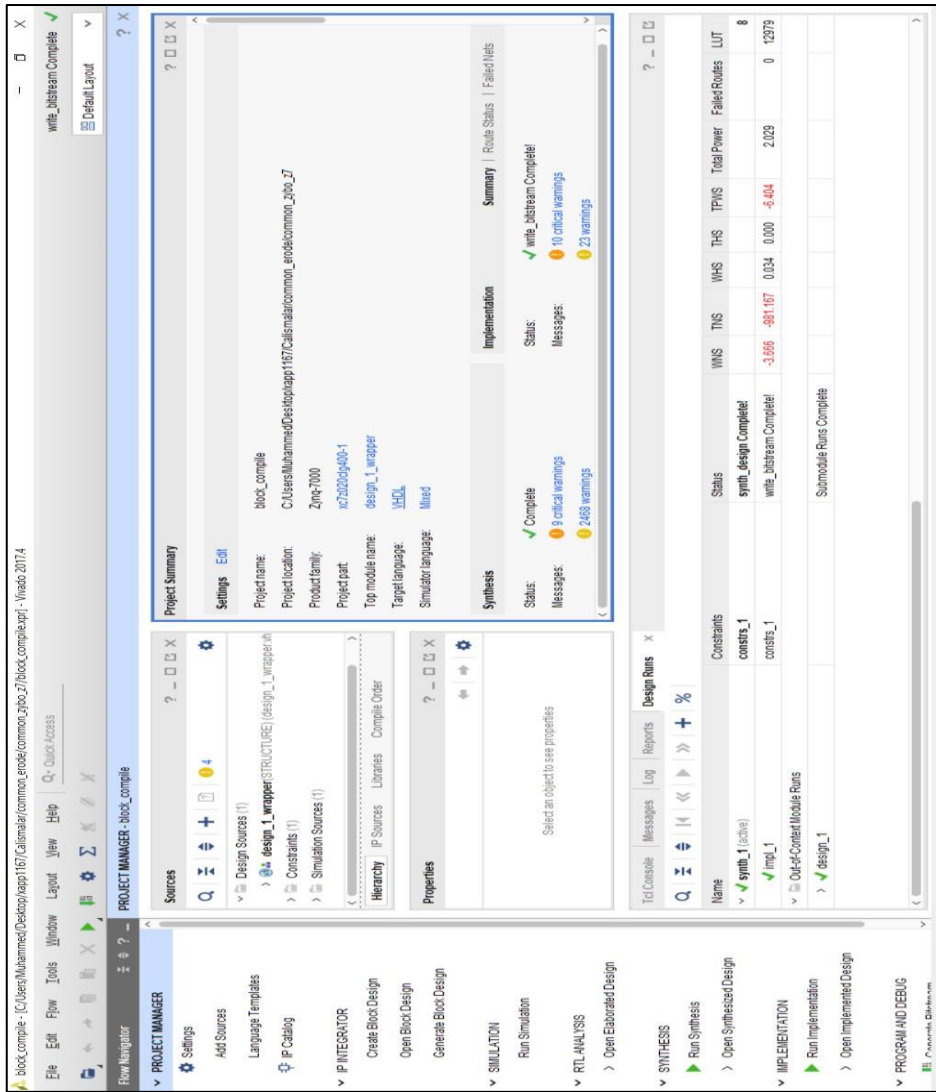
block_compile - [C:/Users/Muhammed/Desktop/xapp1167/Calismalar/common_erode/common_zybo_z7/block_compile.xpr] - Vivado 2017.4

File Edit Flow Tools Window Layout View Help Q- Quick Access

write_bitstream Complete ✓

Default Layout

Flow Navigator

PROJECT MANAGER - block_compile

PROJECT MANAGER
Settings
Add Sources
Language Templates
IP Catalog

IP INTEGRATOR
Create Block Design
Open Block Design
Generate Block Design

SIMULATION
Run Simulation

RTL ANALYSIS
Open Elaborated Design

SYNTHESIS
Run Synthesis
Open Synthesized Design

IMPLEMENTATION
Run Implementation
Open Implemented Design

PROGRAM AND DEBUG

Sources

4

Design Sources (1)
design_1_wrapper(STRUCTURE) (design_1_wrapper.vh
Constraints (1)
Simulation Sources (1)

Hierarchy IP Sources Libraries Compile Order

Properties

Select an object to see properties

Project Summary

Settings Edit

Project name: block_compile
Project location: C:/Users/Muhammed/Desktop/xapp1167/Calismalar/common_erode/common_zybo_z7
Product family: Zynq-7000
Project part: xc7z020clg400-1
Top module name: design_1_wrapper
Target language: VHDL
Simulator language: Mixed

Synthesis

Status: ✓ Complete
Messages: 9 critical warnings
2458 warnings

Implementation

Summary | Route Status | Failed Nets

Status: ✓ write_bitstream Complete!
Messages: 10 critical warnings
23 warnings

Tcl Console Messages Log Reports Design Runs

| Name | Constraints | Status | WNS | TNS | WHS | THS | TPWS | Total Power | Failed Routes | LUT |
|---|---|---|---|---|---|---|---|---|---|---|
| synth_1 (active) | constrs_1 | synth_design Complete! | | | | | | | | 8 |
| impl_1 | constrs_1 | write_bitstream Complete! | -3.666 | -981.167 | 0.034 | 0.000 | -6.404 | 2.029 | 0 | 12979 |
| Out-of-Context Module Runs | | | | | | | | | | |
| design_1 | | Submodule Runs Complete | | | | | | | | |